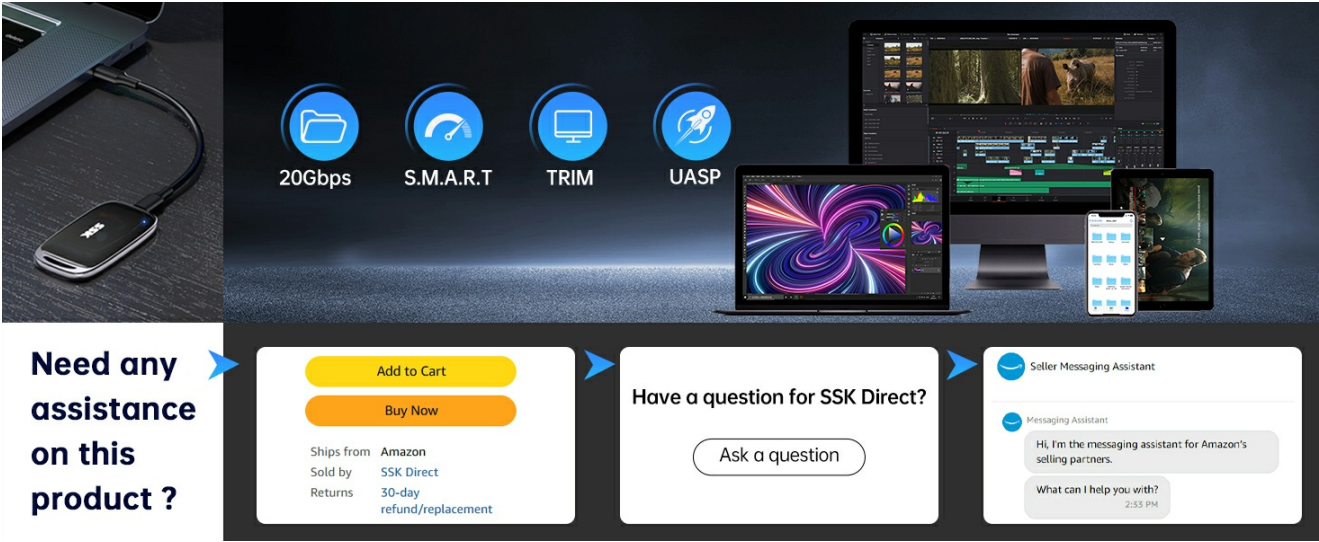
20Gbps
S.M.A.R.T
TRIM
UASP

SSK

Need any assistance on this product ?

Add to Cart
Buy Now
Ships from Amazon
Sold by SSK Direct
Returns 30-day refund/replacement

Have a question for SSK Direct?
Ask a question

Seller Messaging Assistant
Messaging Assistant
Hi, I'm the messaging assistant for Amazon's selling partners.
What can I help you with?
2:55 PM